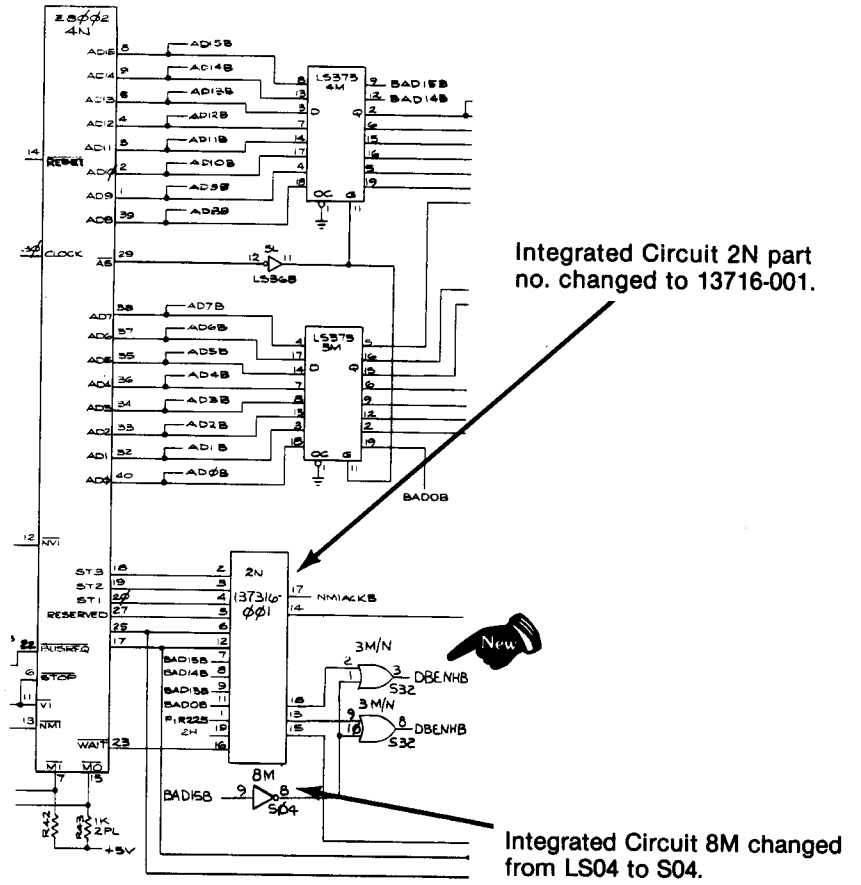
Z8002
4N

AD15 8 AD15B
AD14 9 AD14B
AD13 6 AD13B
AD12 4 AD12B
AD11 5 AD11B
AD10 2 AD10B
AD9 1 AD9B
AD8 39 AD8B

14 RESET

30 CLOCK

AS 29

LS375
4M
D Q
OC G

9 BAD15B
12 BAD14B

5L
LS368

Integrated Circuit 2N part no. changed to 13716-001.

AD7 38 AD7B
AD6 37 AD6B
AD5 35 AD5B
AD4 36 AD4B
AD3 34 AD3B
AD2 33 AD2B
AD1 32 AD1B
AD0 40 AD0B

LS375
3M
D Q
OC G

BAD0B

12 NVI

ST3 18
ST2 19
ST1 20
RESERVED 27
25
22 BUSREQ 17
6 STOP
11 VI
13 NMI
WAIT 23
MI 7 MO 15

2N
137316-
001

17 NMIACKB
14

BAD15B
BAD14B
BAD13B
BAD0B
F1R225 2H

3M/N
S32 DBENHB
3M/N
S32 DBENHB

New

8M
BAD15B 9 8
S04

R42
R43 1K 2PL
+5V

Integrated Circuit 8M changed from LS04 to S04.